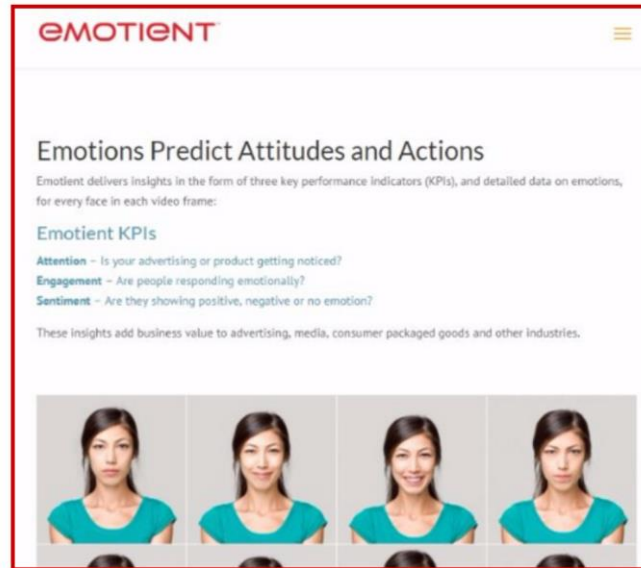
eMOTIeNT

Emotions Predict Attitudes and Actions

Emotient delivers insights in the form of three key performance indicators (KPIs), and detailed data on emotions, for every face in each video frame:

Emotient KPIs

Attention – Is your advertising or product getting noticed?
Engagement – Are people responding emotionally?
Sentiment – Are they showing positive, negative or no emotion?

These insights add business value to advertising, media, consumer packaged goods and other industries.